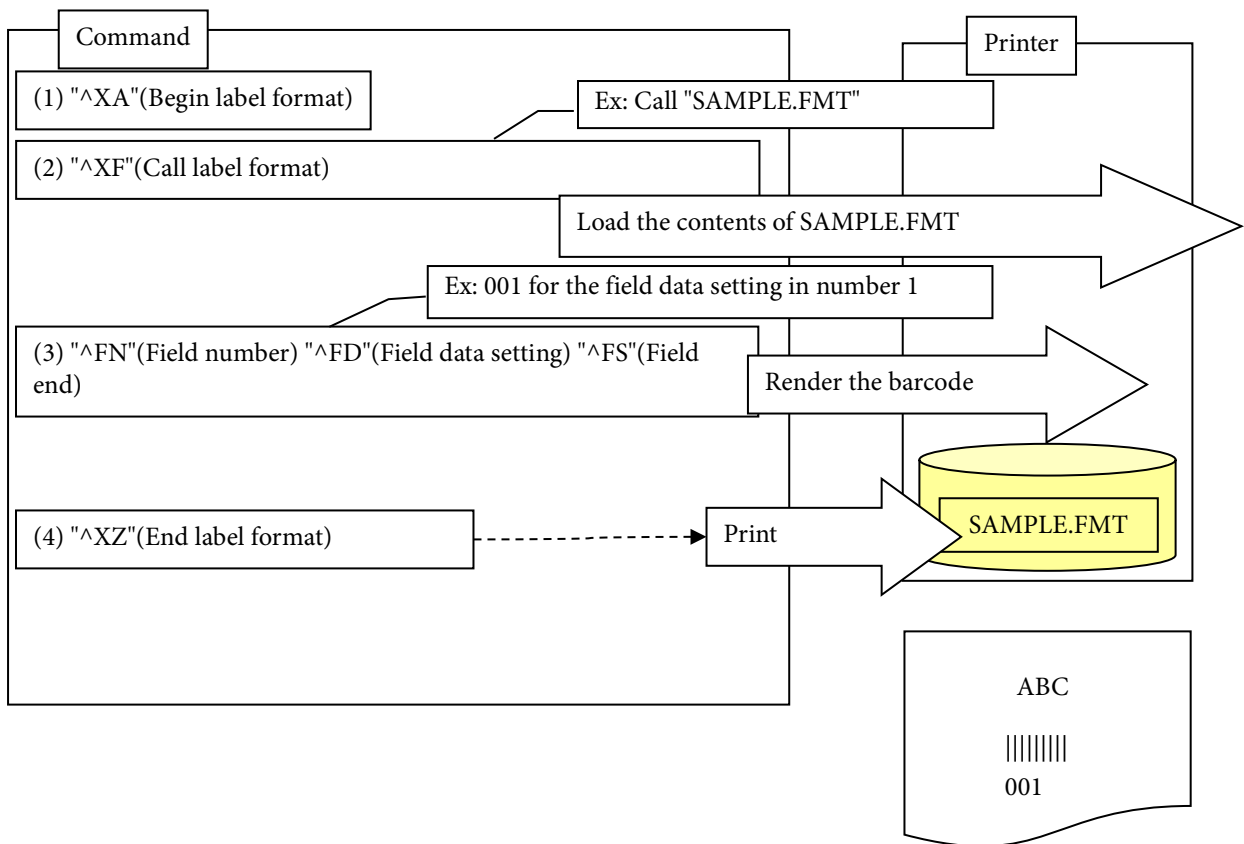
Command

Printer

(1) "^XA"(Begin label format)

Ex: Call "SAMPLE.FMT"

(2) "^XF"(Call label format)

Load the contents of SAMPLE.FMT

Ex: 001 for the field data setting in number 1

(3) "^FN"(Field number) "^FD"(Field data setting) "^FS"(Field end)

Render the barcode

(4) "^XZ"(End label format)

Print

SAMPLE.FMT

ABC

||||||||

001